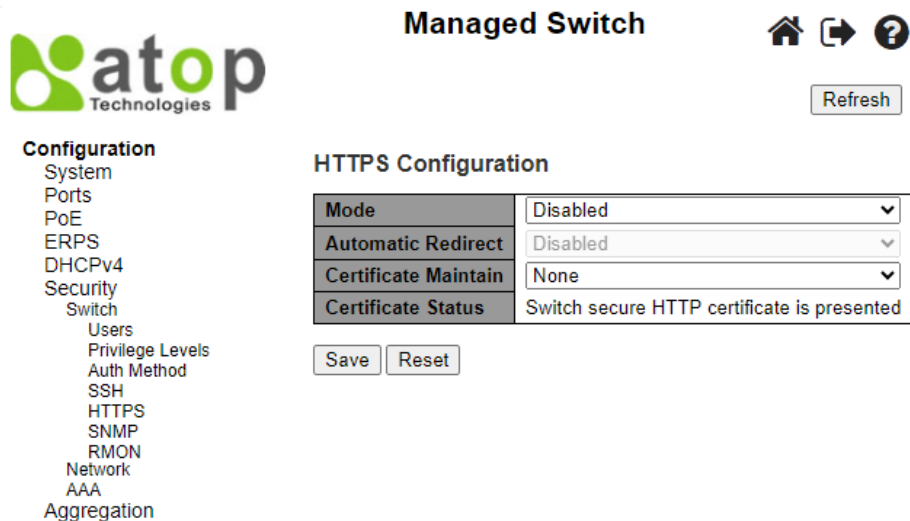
atop Technologies

Managed Switch

Refresh

Configuration
System
Ports
PoE
ERPS
DHCPv4
Security
Switch
Users
Privilege Levels
Auth Method
SSH
HTTPS
SNMP
RMON
Network
AAA
Aggregation

HTTPS Configuration

| Mode | Disabled |
|---|---|
| Automatic Redirect | Disabled |
| Certificate Maintain | None |
| Certificate Status | Switch secure HTTP certificate is presented |

Save Reset